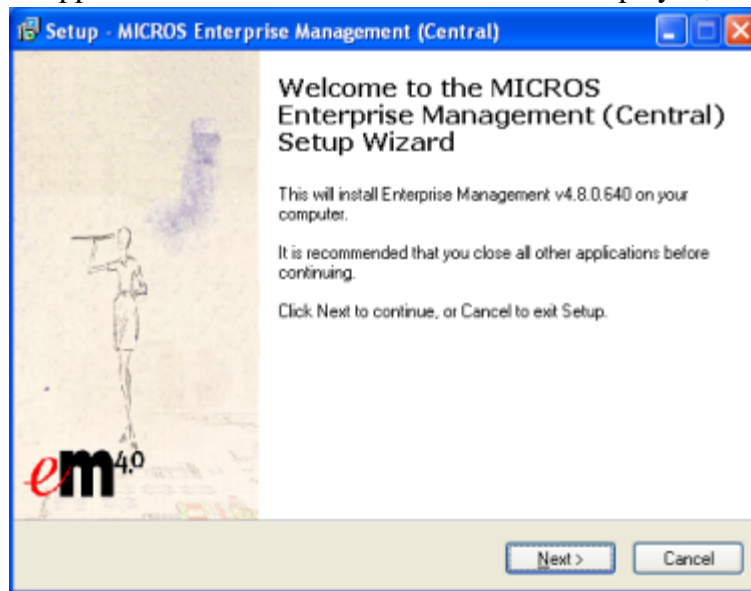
Setup - MICROS Enterprise Management (Central)

em4.0

Welcome to the MICROS Enterprise Management (Central) Setup Wizard

This will install Enterprise Management v4.8.0.640 on your computer.

It is recommended that you close all other applications before continuing.

Click Next to continue, or Cancel to exit Setup.

Next >

Cancel